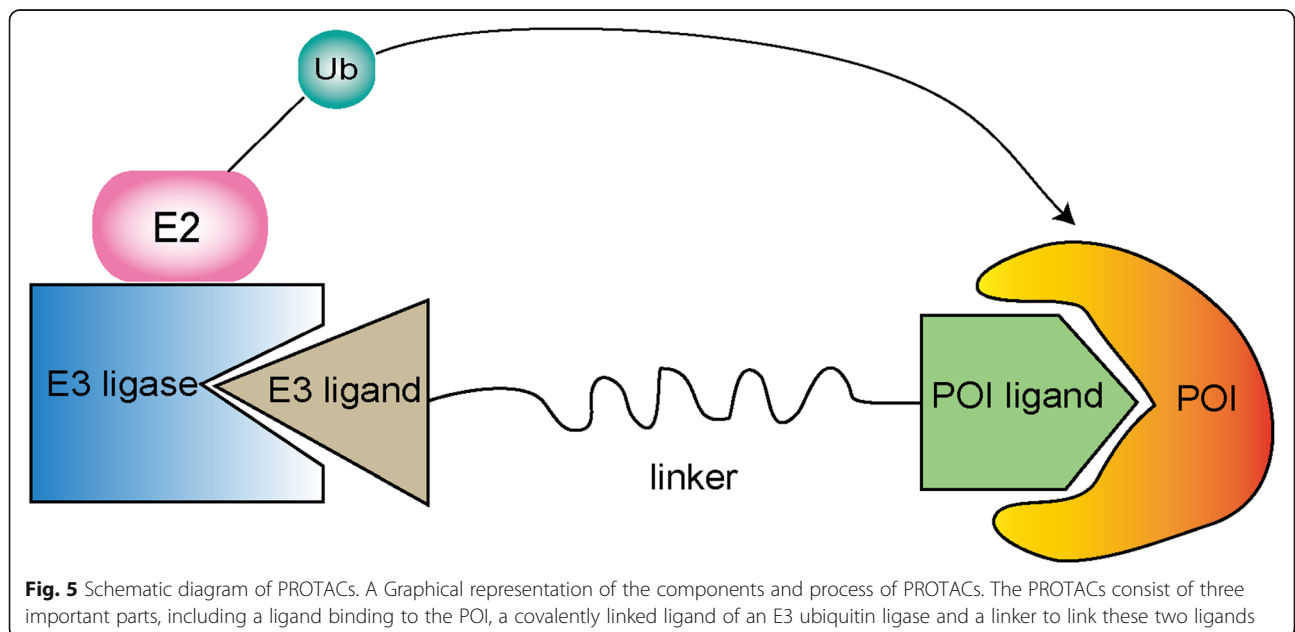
Ub

E2

E3 ligase

E3 ligand

linker

POI ligand

POI

**Fig. 5** Schematic diagram of PROTACs. A Graphical representation of the components and process of PROTACs. The PROTACs consist of three important parts, including a ligand binding to the POI, a covalently linked ligand of an E3 ubiquitin ligase and a linker to link these two ligands